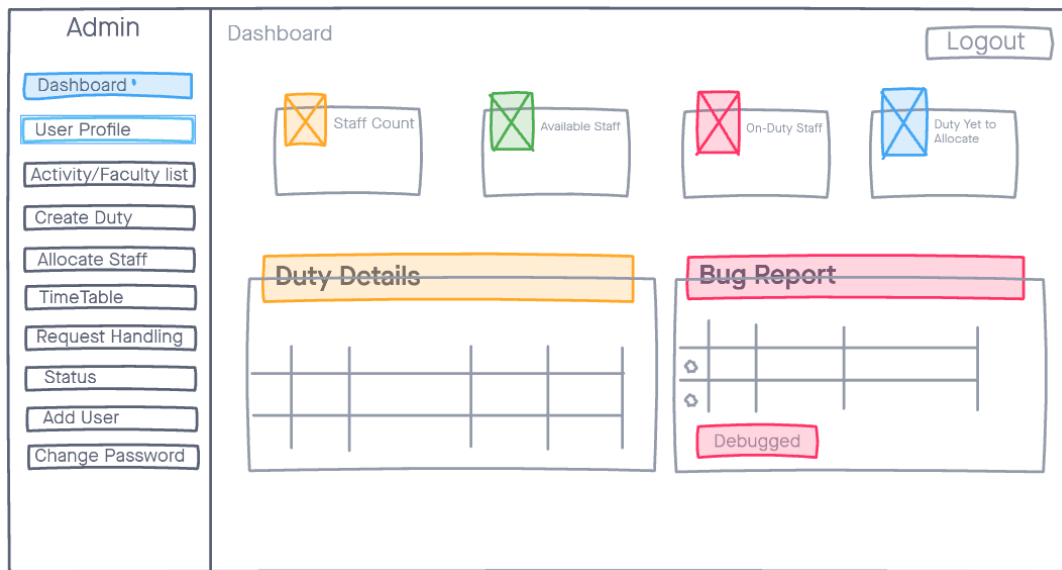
Admin

Dashboard

User Profile

Activity/Faculty list

Create Duty

Allocate Staff

TimeTable

Request Handling

Status

Add User

Change Password

Dashboard

Logout

Staff Count

Available Staff

On-Duty Staff

Duty Yet to Allocate

Duty Details

Bug Report

Debugged